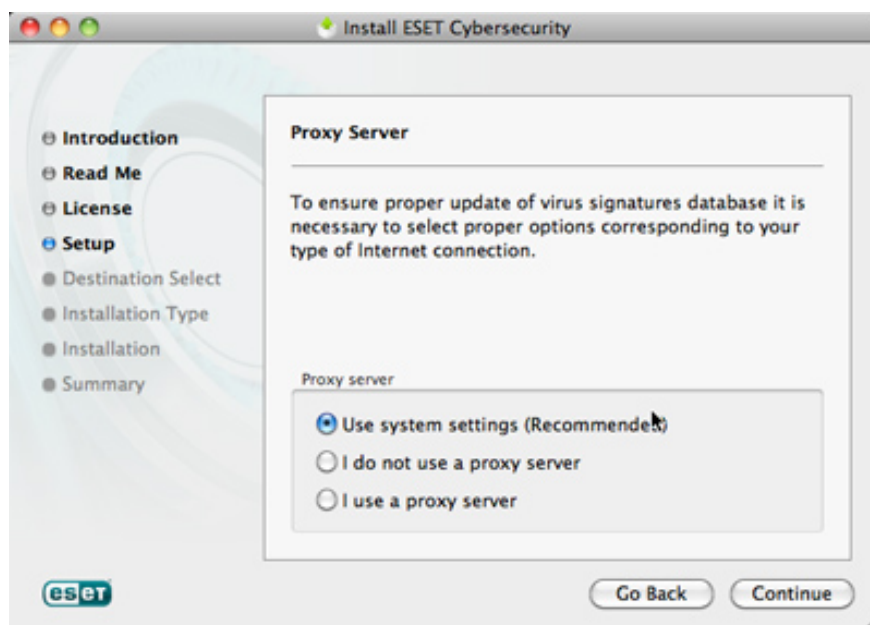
Install ESET Cybersecurity

Introduction
Read Me
License
Setup
Destination Select
Installation Type
Installation
Summary

Proxy Server

To ensure proper update of virus signatures database it is necessary to select proper options corresponding to your type of Internet connection.

Proxy server

Use system settings (Recommended)
I do not use a proxy server
I use a proxy server

eset

Go Back
Continue